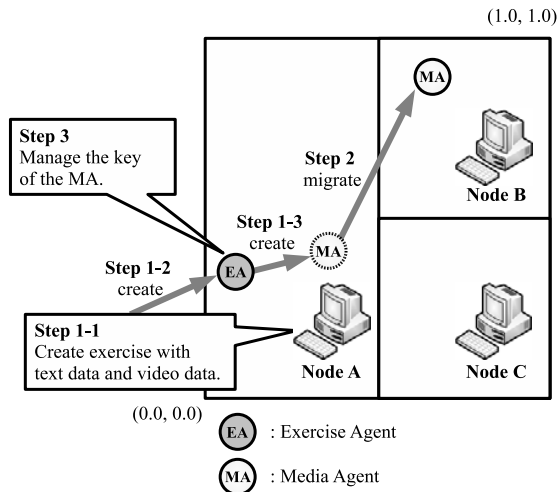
(1.0, 1.0)

MA

Step 3
Manage the key of the MA.

Step 2
migrate

Node B

Step 1-3
create

Step 1-2
create

EA

MA

Step 1-1
Create exercise with text data and video data.

Node A

Node C

(0.0, 0.0)

EA : Exercise Agent

MA : Media Agent